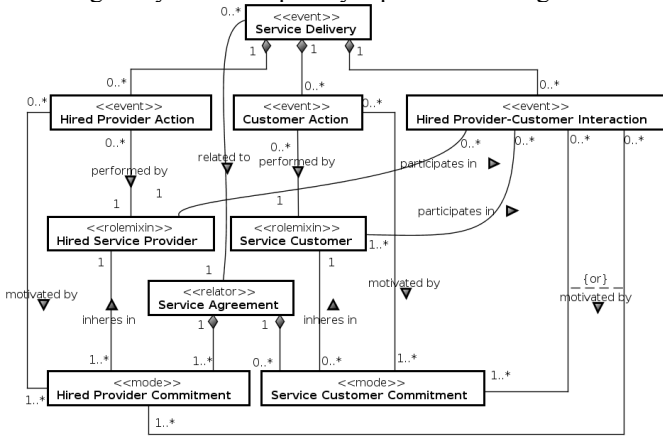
0..*
<<event>>
Service Delivery
1 1 1
0..*
0..*
0..*
0..*
<<event>>
Hired Provider Action
<<event>>
Customer Action
0..*
<<event>>
Hired Provider-Customer Interaction
0..*
related to
0..*
0..*
0..*
0..*
performed by
performed by
participates in
1
1
1
participates in
<<rolemixin>>
Hired Service Provider
<<rolemixin>>
Service Customer
1..*
1
1
{or}
motivated by
<<relator>>
Service Agreement
motivated by
motivated by
inheres in
1
1
inheres in
1..*
1..*
0..*
0..*
1..*
1..*
<<mode>>
Hired Provider Commitment
<<mode>>
Service Customer Commitment
1..*
1..*